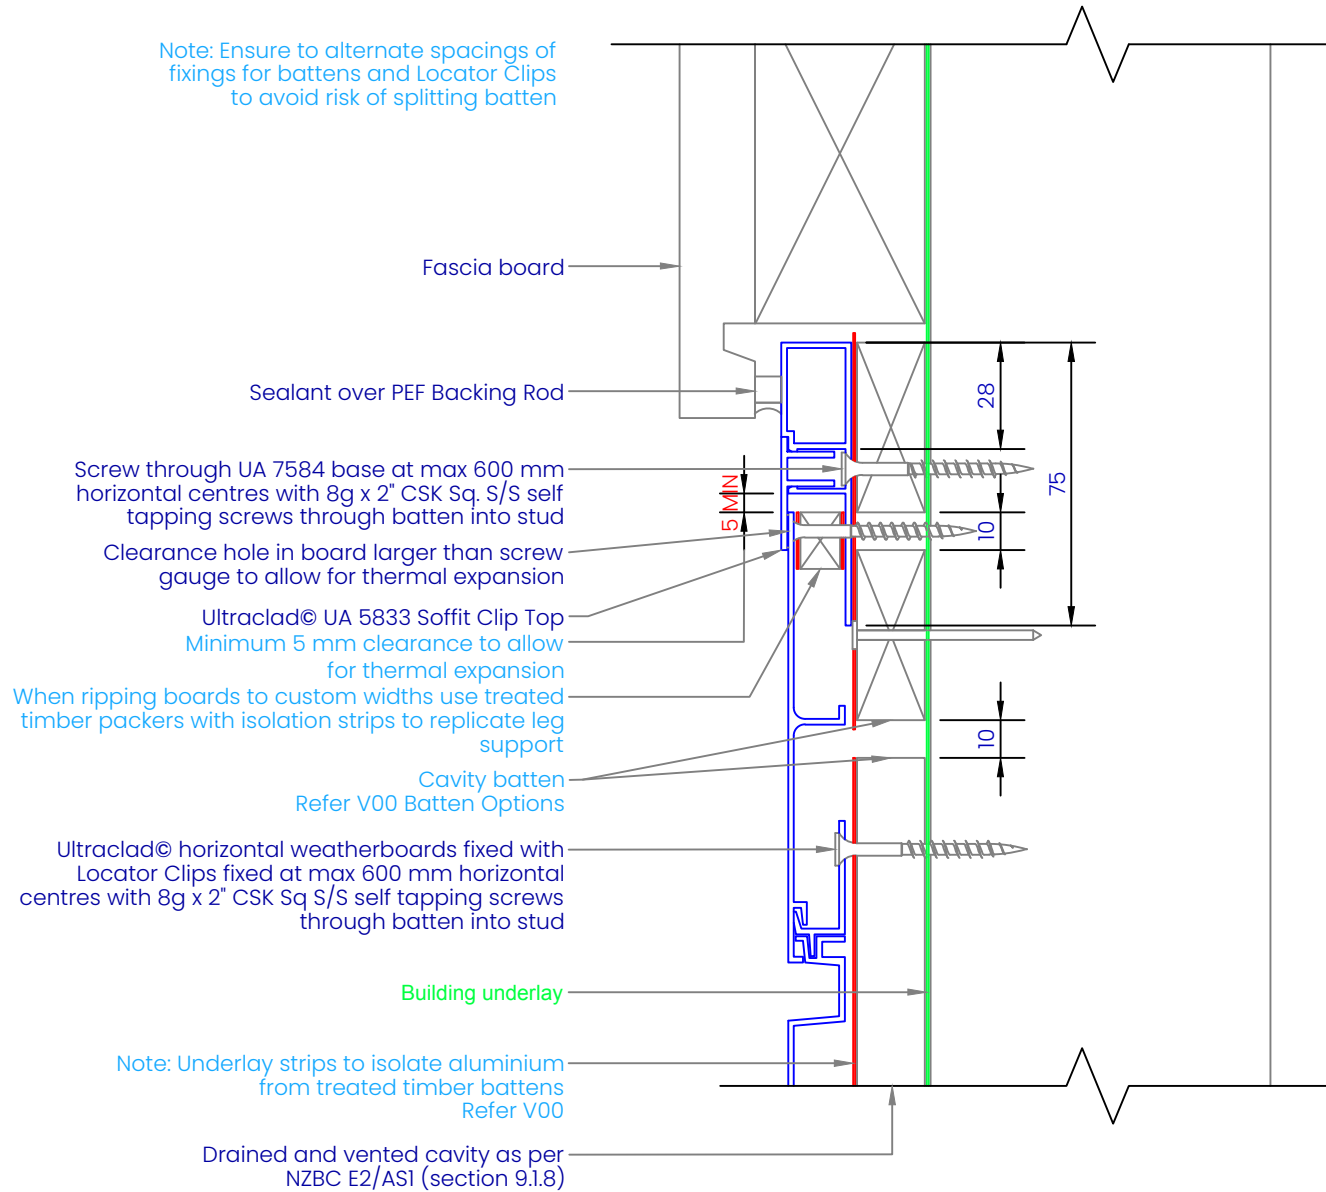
Note: Ensure to alternate spacings of fixings for battens and Locator Clips to avoid risk of splitting batten

Fascia board

Sealant over PEF Backing Rod

Screw through UA 7584 base at max 600 mm horizontal centres with 8g x 2" CSK Sq. S/S self tapping screws through batten into stud

Clearance hole in board larger than screw gauge to allow for thermal expansion

Ultraclad© UA 5833 Soffit Clip Top

Minimum 5 mm clearance to allow for thermal expansion

When ripping boards to custom widths use treated timber packers with isolation strips to replicate leg support

Cavity batten
Refer V00 Batten Options

Ultraclad© horizontal weatherboards fixed with Locator Clips fixed at max 600 mm horizontal centres with 8g x 2" CSK Sq S/S self tapping screws through batten into stud

Building underlay

Note: Underlay strips to isolate aluminium from treated timber battens
Refer V00

Drained and vented cavity as per NZBC E2/AS1 (section 9.1.8)

28
75
5 MIN
10
10